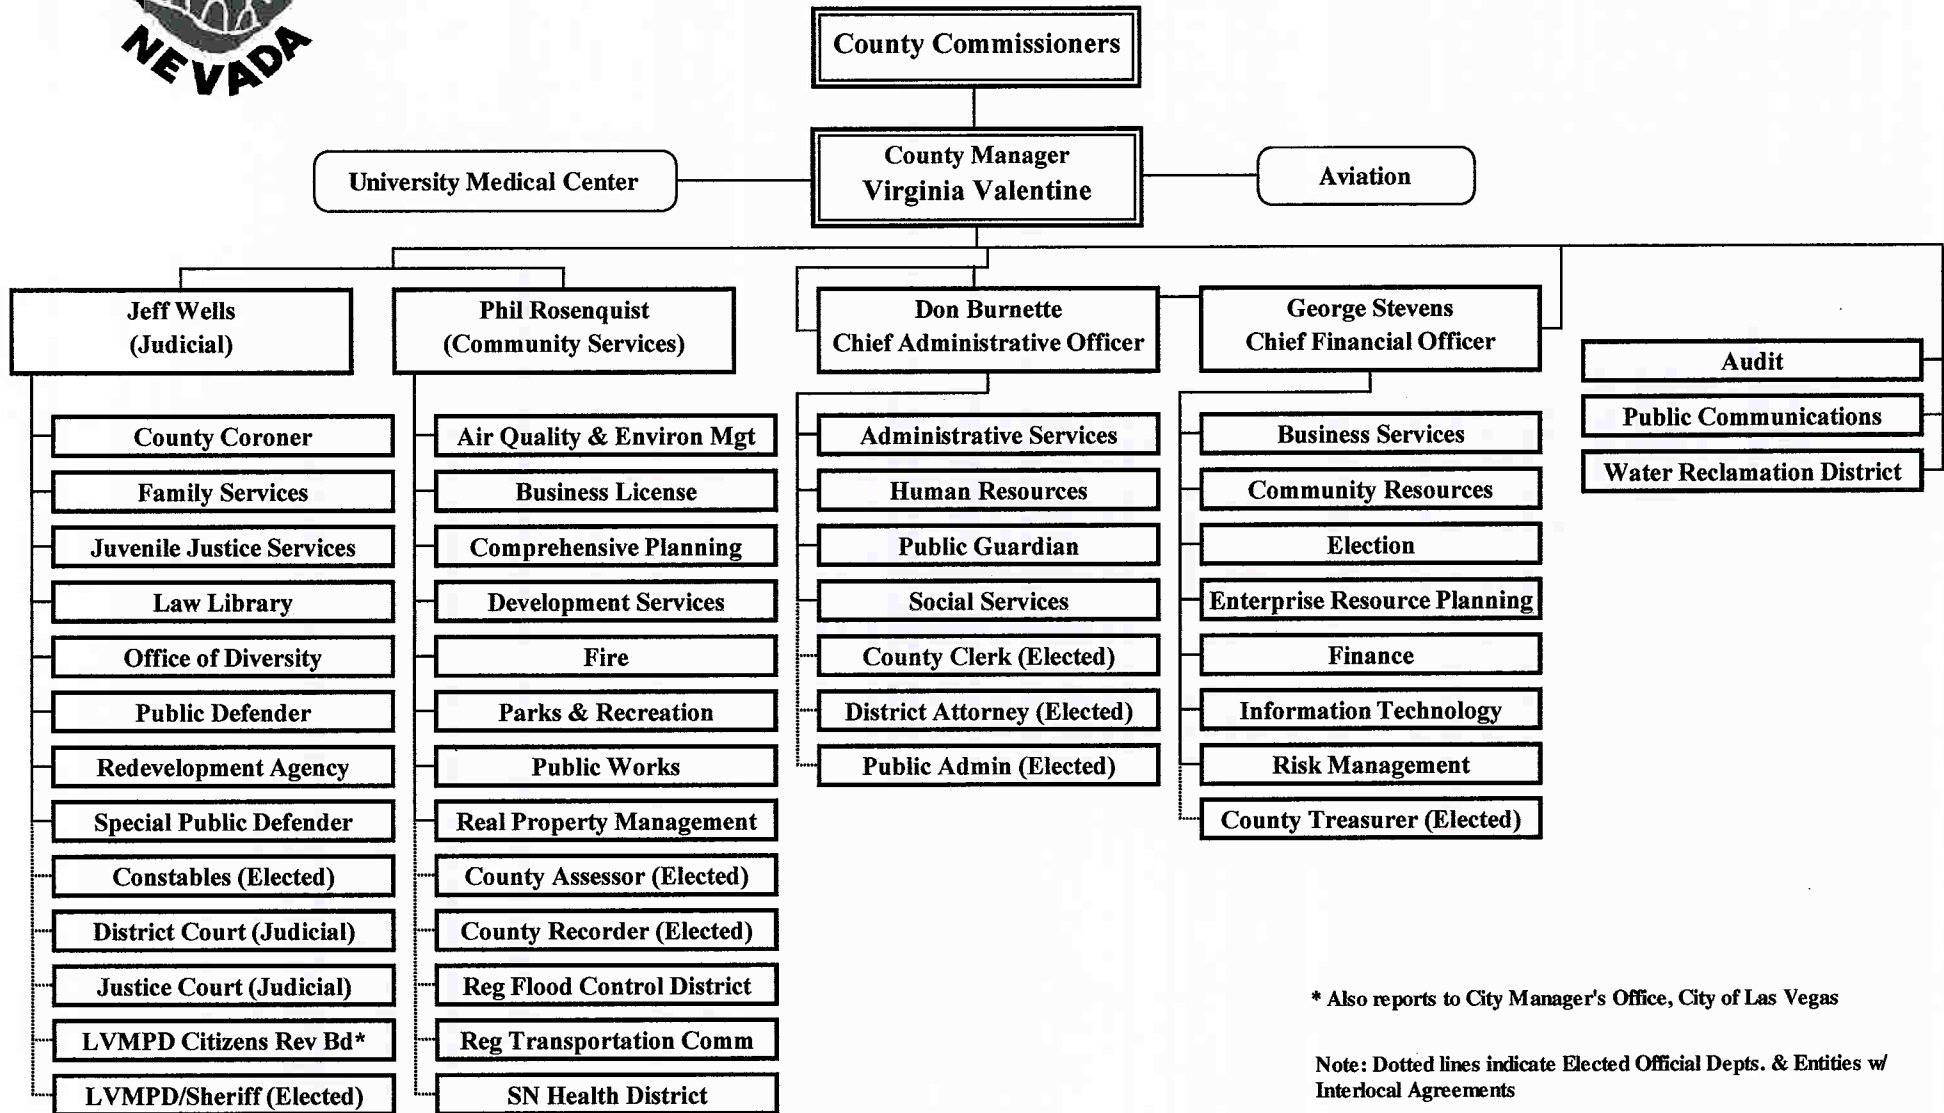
NEVADA

County Commissioners

University Medical Center

County Manager
Virginia Valentine

Aviation

Jeff Wells
(Judicial)

County Coroner
Family Services
Juvenile Justice Services
Law Library
Office of Diversity
Public Defender
Redevelopment Agency
Special Public Defender
Constables (Elected)
District Court (Judicial)
Justice Court (Judicial)
LVMPD Citizens Rev Bd*
LVMPD/Sheriff (Elected)

Phil Rosenquist
(Community Services)

Air Quality & Environ Mgt
Business License
Comprehensive Planning
Development Services
Fire
Parks & Recreation
Public Works
Real Property Management
County Assessor (Elected)
County Recorder (Elected)
Reg Flood Control District
Reg Transportation Comm
SN Health District

Don Burnette
Chief Administrative Officer

Administrative Services
Human Resources
Public Guardian
Social Services
County Clerk (Elected)
District Attorney (Elected)
Public Admin (Elected)

George Stevens
Chief Financial Officer

Business Services
Community Resources
Election
Enterprise Resource Planning
Finance
Information Technology
Risk Management
County Treasurer (Elected)

Audit
Public Communications
Water Reclamation District

* Also reports to City Manager's Office, City of Las Vegas

Note: Dotted lines indicate Elected Official Depts. & Entities w/ Interlocal Agreements